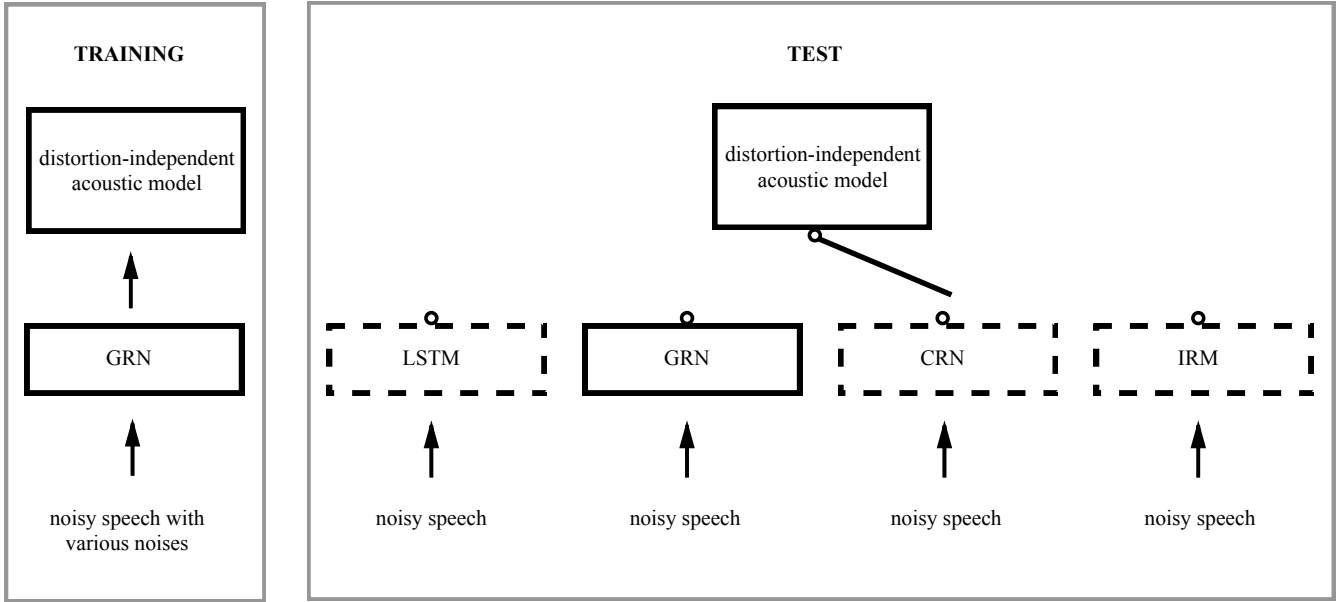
TRAINING

distortion-independent acoustic model

GRN

noisy speech with various noises

TEST

distortion-independent acoustic model

LSTM

GRN

CRN

IRM

noisy speech

noisy speech

noisy speech

noisy speech